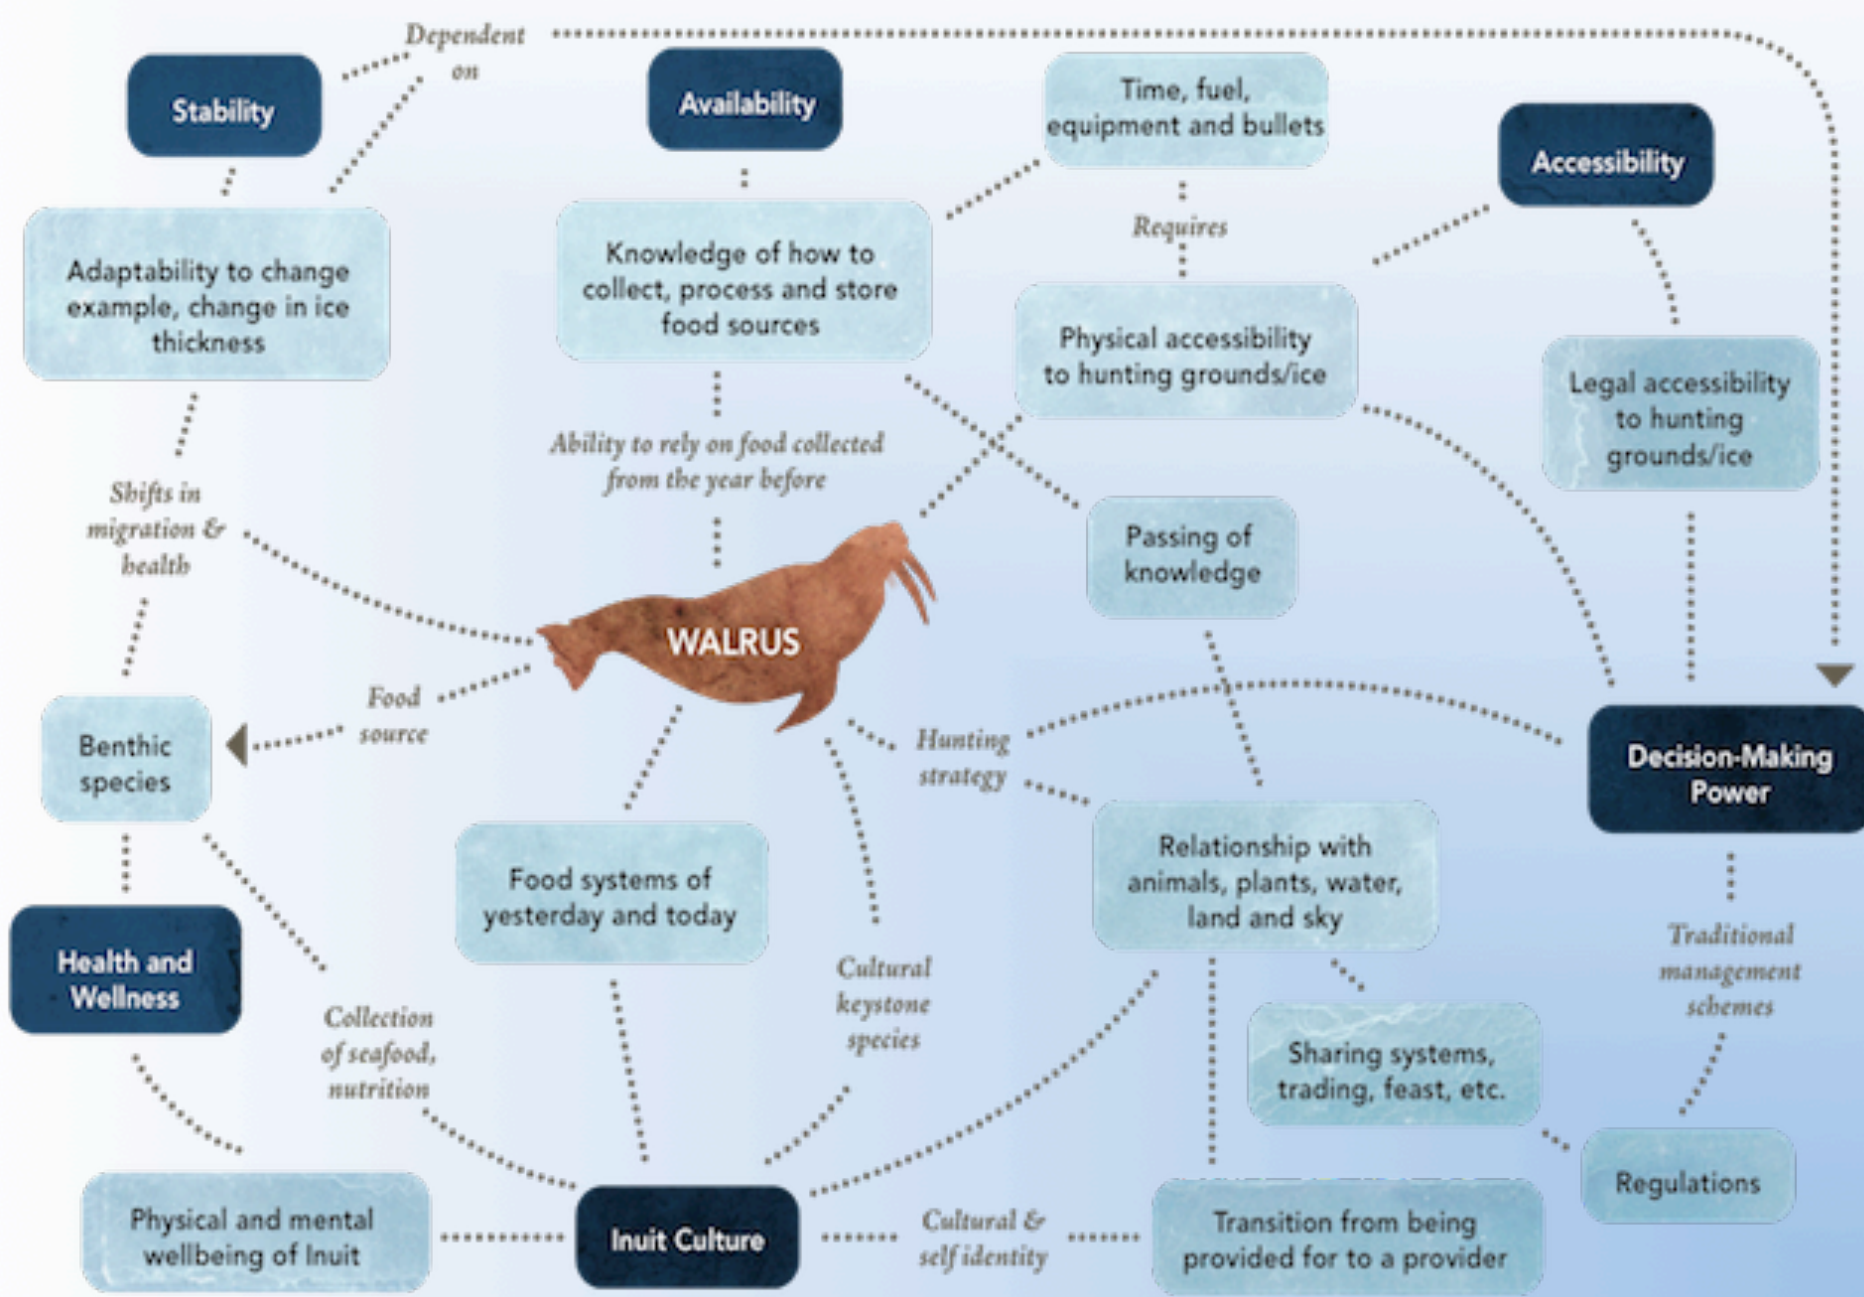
Dependent on

Stability

Availability

Time, fuel, equipment and bullets

Accessibility

Adaptability to change example, change in ice thickness

Knowledge of how to collect, process and store food sources

Requires

Physical accessibility to hunting grounds/ice

Legal accessibility to hunting grounds/ice

Ability to rely on food collected from the year before

Shifts in migration & health

Passing of knowledge

WALRUS

Food source

Benthic species

Hunting strategy

Decision-Making Power

Relationship with animals, plants, water, land and sky

Food systems of yesterday and today

Health and Wellness

Traditional management schemes

Cultural keystone species

Collection of seafood, nutrition

Sharing systems, trading, feast, etc.

Regulations

Physical and mental wellbeing of Inuit

Inuit Culture

Cultural & self identity

Transition from being provided for to a provider